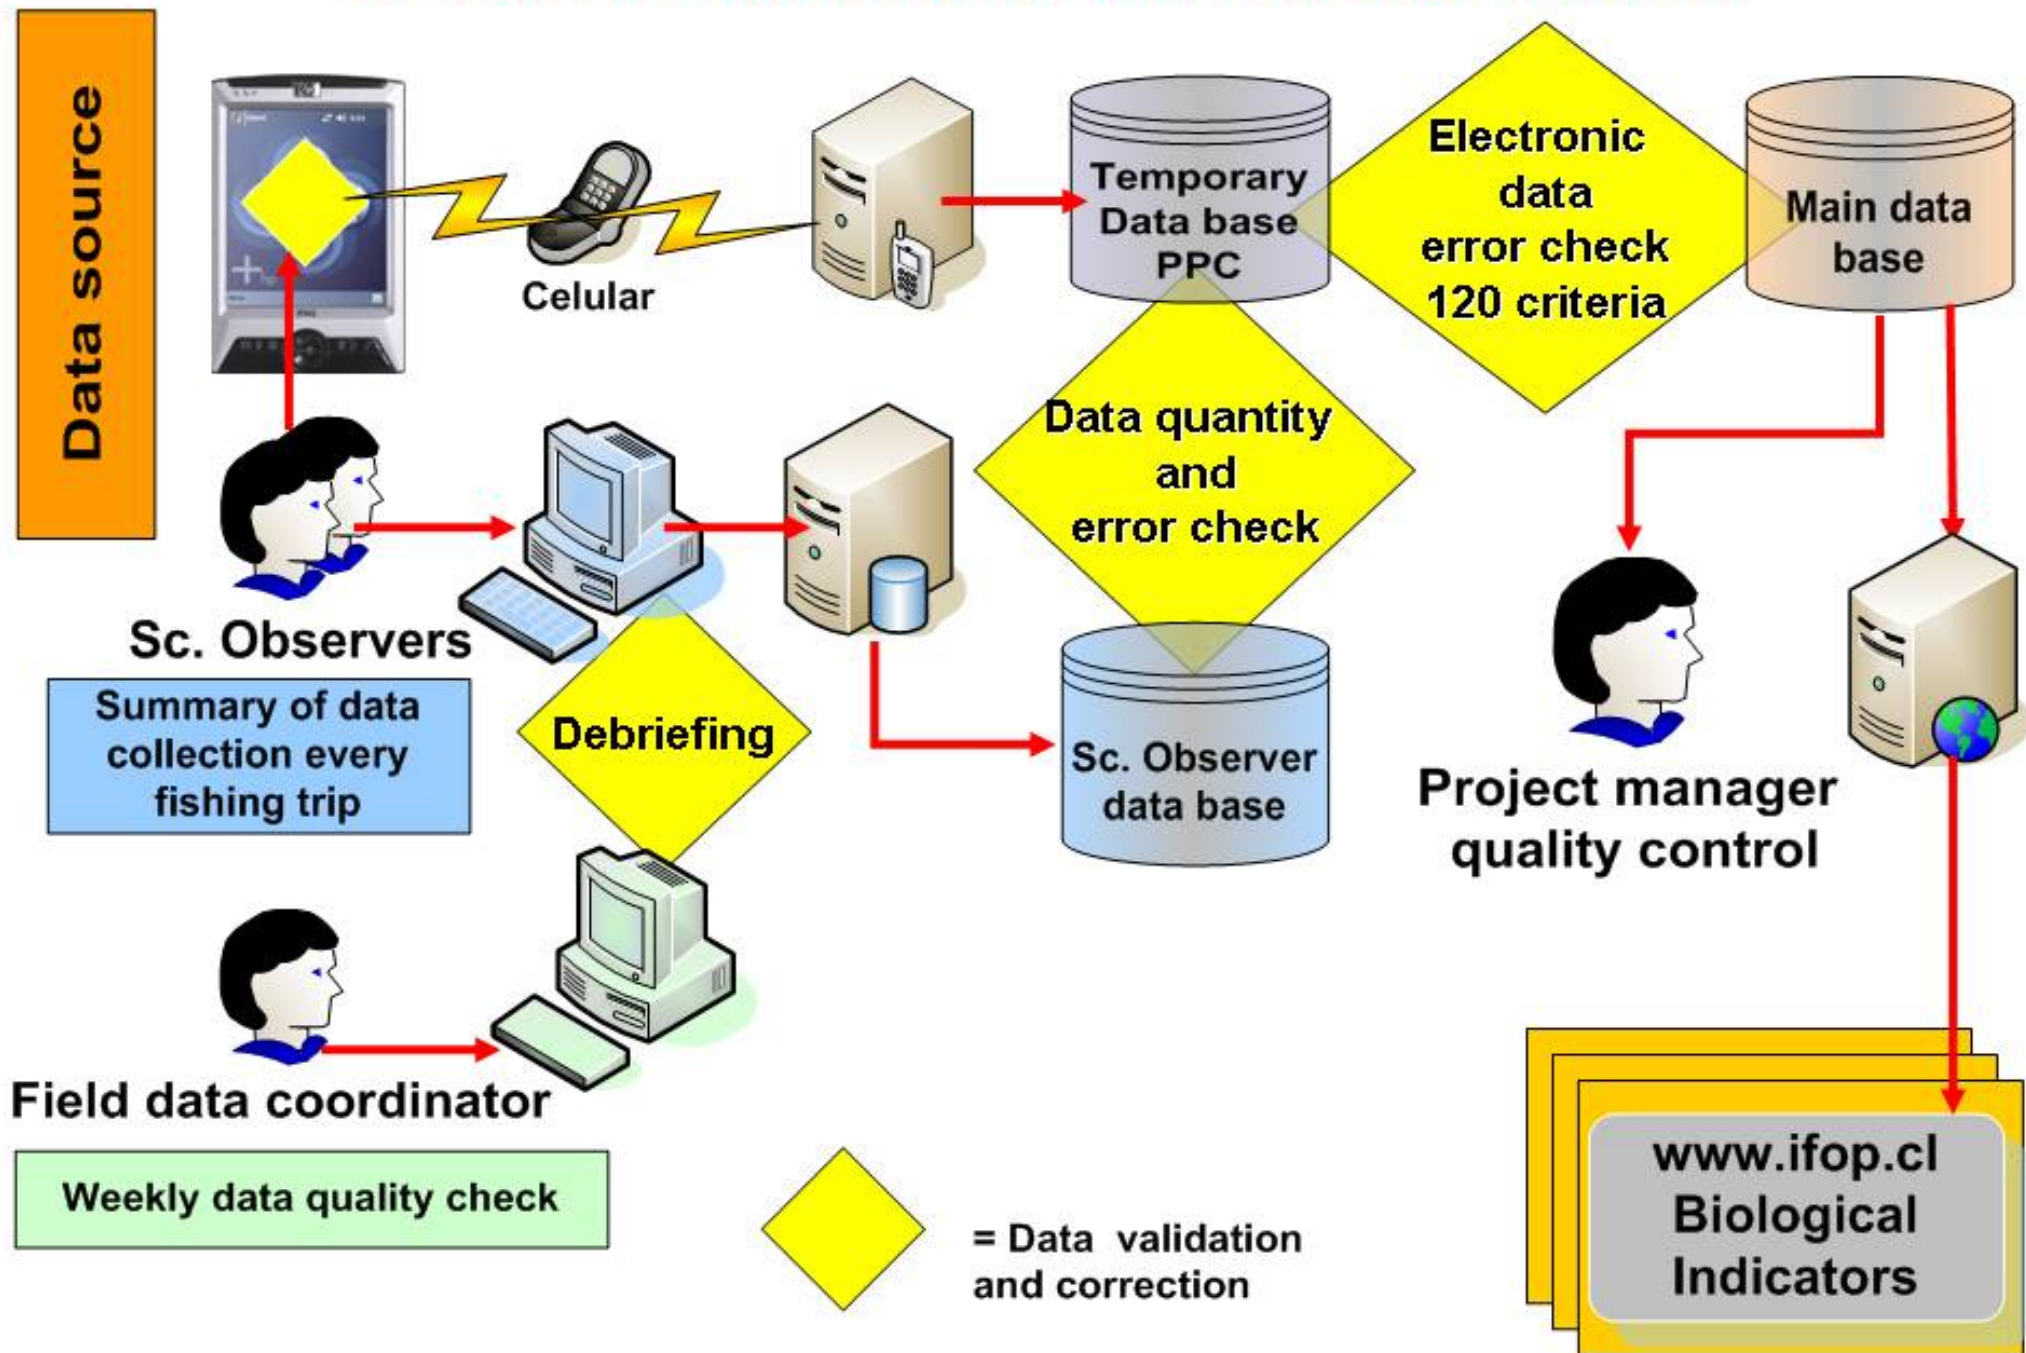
Data source

Celular

Temporary Data base PPC

Electronic data error check 120 criteria

Main data base

Data quantity and error check

Sc. Observers

Summary of data collection every fishing trip

Debriefing

Sc. Observer data base

Project manager quality control

Field data coordinator

Weekly data quality check

= Data validation and correction

www.ifop.cl Biological Indicators